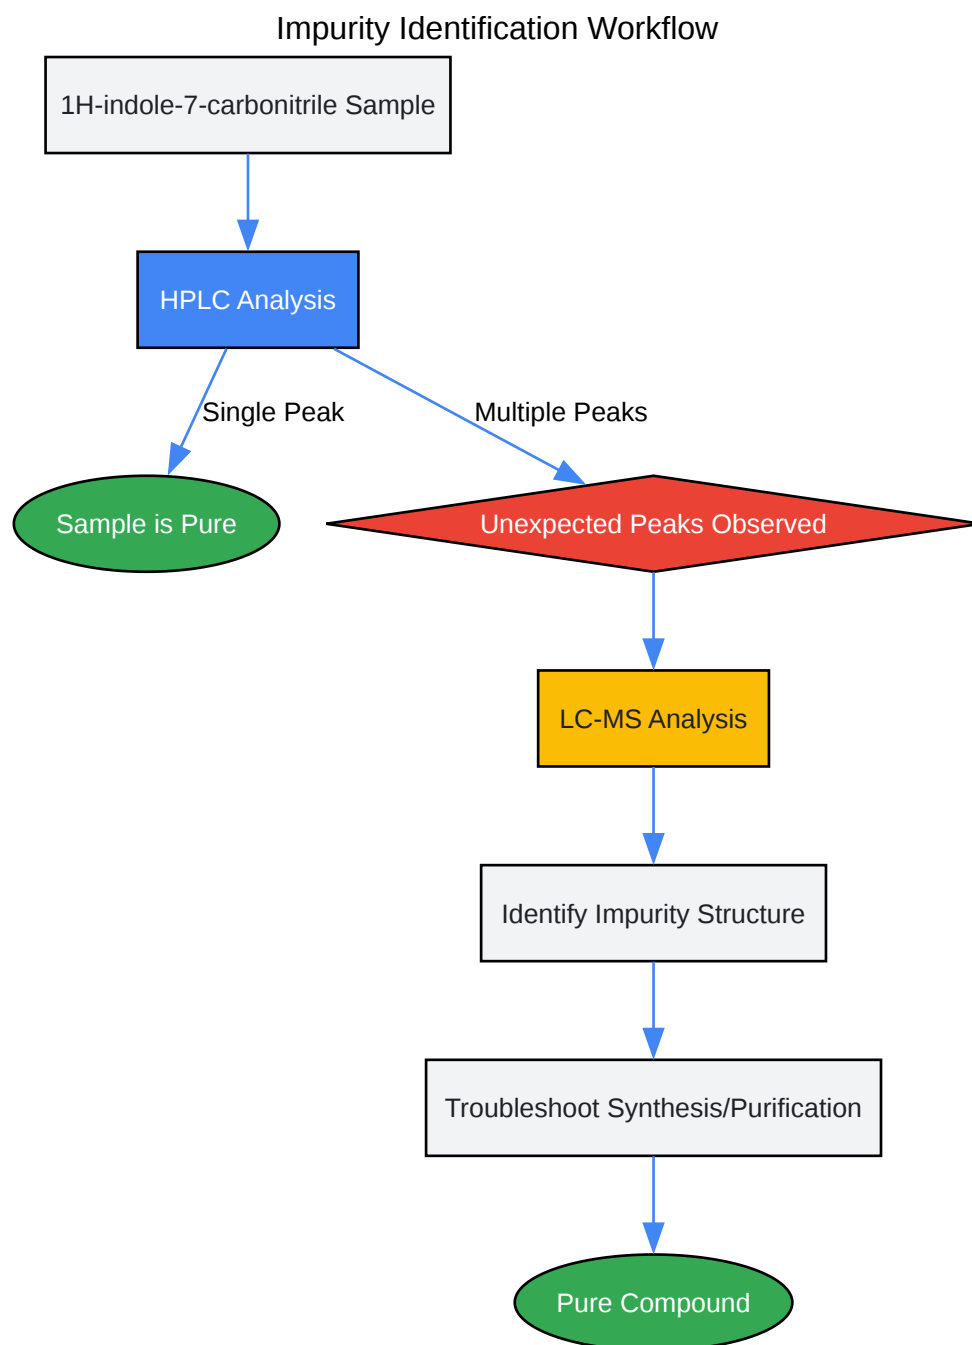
Impurity Identification Workflow

1H-indole-7-carbonitrile Sample

HPLC Analysis

Single Peak

Multiple Peaks

Sample is Pure

Unexpected Peaks Observed

LC-MS Analysis

Identify Impurity Structure

Troubleshoot Synthesis/Purification

Pure Compound